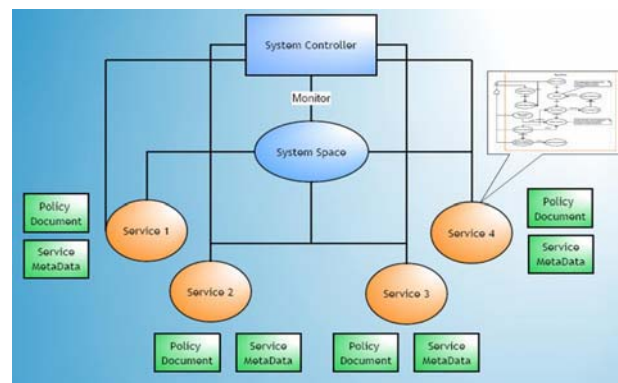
System Controller

Monitor

System Space

Policy Document

Service MetaData

Service 1

Service 2

Policy Document

Service MetaData

Service 3

Policy Document

Service MetaData

Service 4

Policy Document

Service MetaData